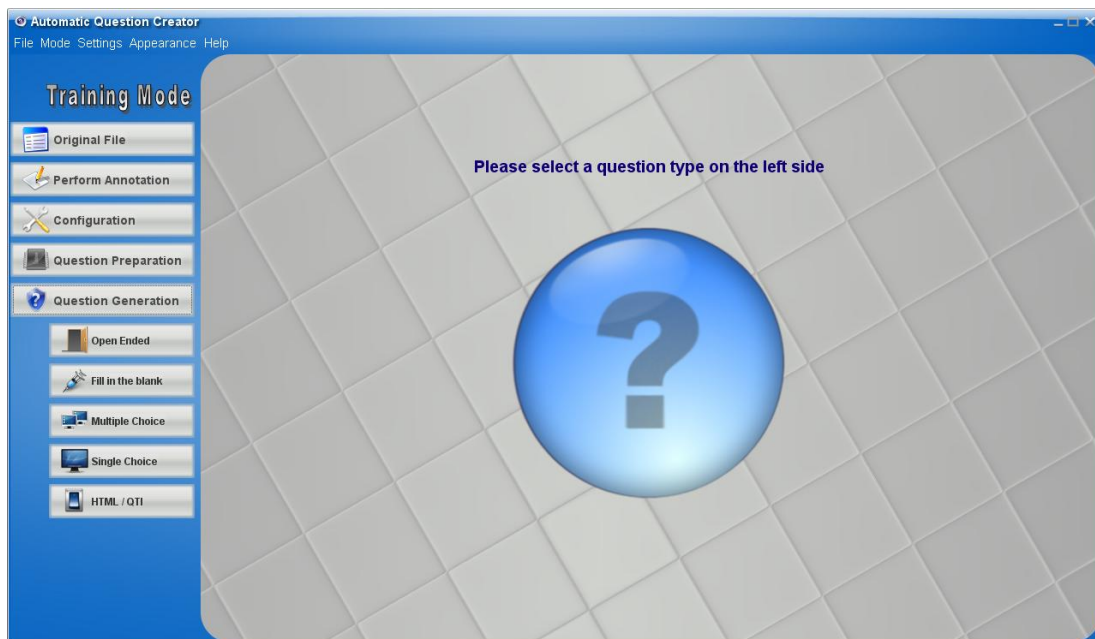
Automatic Question Creator
File Mode Settings Appearance Help

Training Mode

Original File

Perform Annotation

Configuration

Question Preparation

Question Generation

Open Ended

Fill in the blank

Multiple Choice

Single Choice

HTML / QTI

Please select a question type on the left side

?